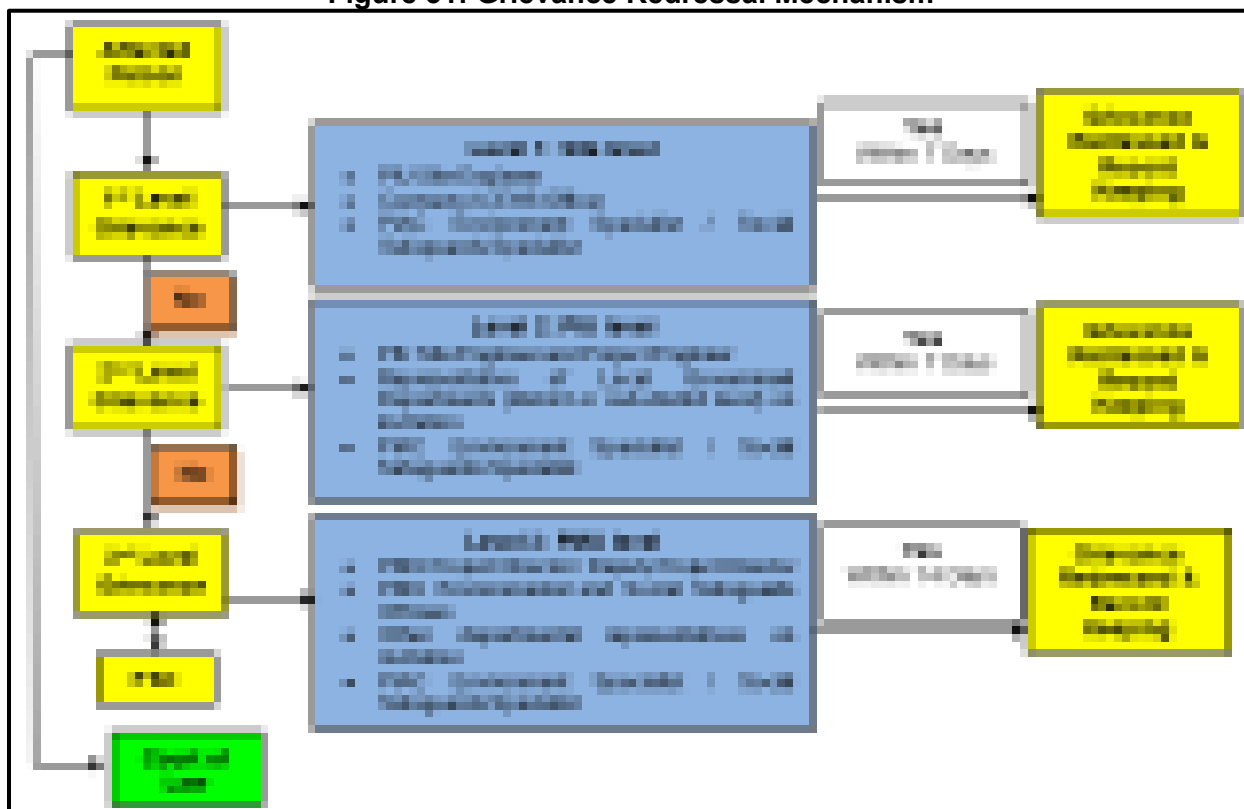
Figure 91: Grievance Redressal Mechanism

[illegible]

1st Level Grievance

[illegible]

2nd Level Grievance

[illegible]

3rd Level Grievance

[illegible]

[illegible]

Level 1: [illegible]
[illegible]
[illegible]
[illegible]

Level 2: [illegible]
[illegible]
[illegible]
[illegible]

Level 3: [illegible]
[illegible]
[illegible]
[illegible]
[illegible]

Yes
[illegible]

Yes
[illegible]

Yes
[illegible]

Grievance Redressed & Record Keeping

Grievance Redressed & Record Keeping

Grievance Redressed & Record Keeping